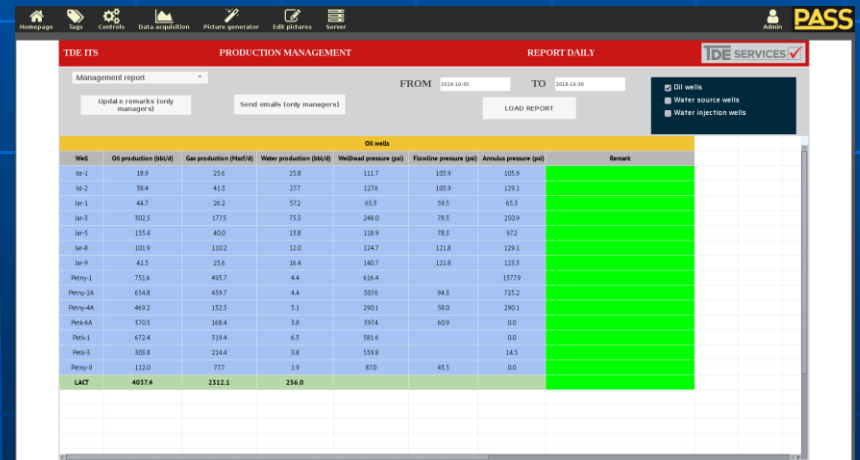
Homepage Tags Controls Data acquisition Picture generator Edit pictures Server Admin PASS

TDE ITS PRODUCTION MANAGEMENT REPORT DAILY TDE SERVICES

Management report

Update remarks (only managers)

Send emails (only managers)

FROM 2018-10-30 TO 2018-10-30

LOAD REPORT

Oil wells
Water source wells
Water injection wells

Oil wells

| Well | Oil production (bbl/d) | Gas production (Mscf/d) | Water production (bbl/d) | Wellhead pressure (psi) | Flowline pressure (psi) | Annulus pressure (psi) | Remark |
|---|---|---|---|---|---|---|---|
| Ist-1 | 18.9 | 25.6 | 25.8 | 111.7 | 105.9 | 105.9 | |
| Ist-2 | 38.4 | 41.3 | 27.7 | 127.6 | 105.9 | 129.1 | |
| Jar-1 | 44.7 | 26.2 | 57.2 | 65.3 | 59.5 | 65.3 | |
| Jar-3 | 302.5 | 177.5 | 75.5 | 248.0 | 78.3 | 250.9 | |
| Jar-5 | 155.4 | 40.0 | 13.8 | 118.9 | 78.3 | 97.2 | |
| Jar-8 | 101.9 | 110.2 | 12.0 | 124.7 | 121.8 | 129.1 | |
| Jar-9 | 41.3 | 25.6 | 16.4 | 140.7 | 121.8 | 123.3 | |
| Petny-1 | 751.6 | 495.7 | 4.4 | 616.4 | | 1377.9 | |
| Petny-2A | 654.8 | 459.7 | 4.4 | 507.6 | 94.3 | 725.2 | |
| Petny-4A | 469.2 | 132.5 | 3.1 | 290.1 | 58.0 | 290.1 | |
| Petk-6A | 370.5 | 168.4 | 3.8 | 397.4 | 60.9 | 0.0 | |
| Petk-1 | 672.4 | 319.4 | 6.3 | 581.6 | | 0.0 | |
| Petk-3 | 303.8 | 214.4 | 3.8 | 559.8 | | 14.5 | |
| Petny-9 | 112.0 | 77.7 | 1.9 | 87.0 | 43.5 | 0.0 | |
| LACT | 4037.4 | 2312.1 | 256.0 | | | | |